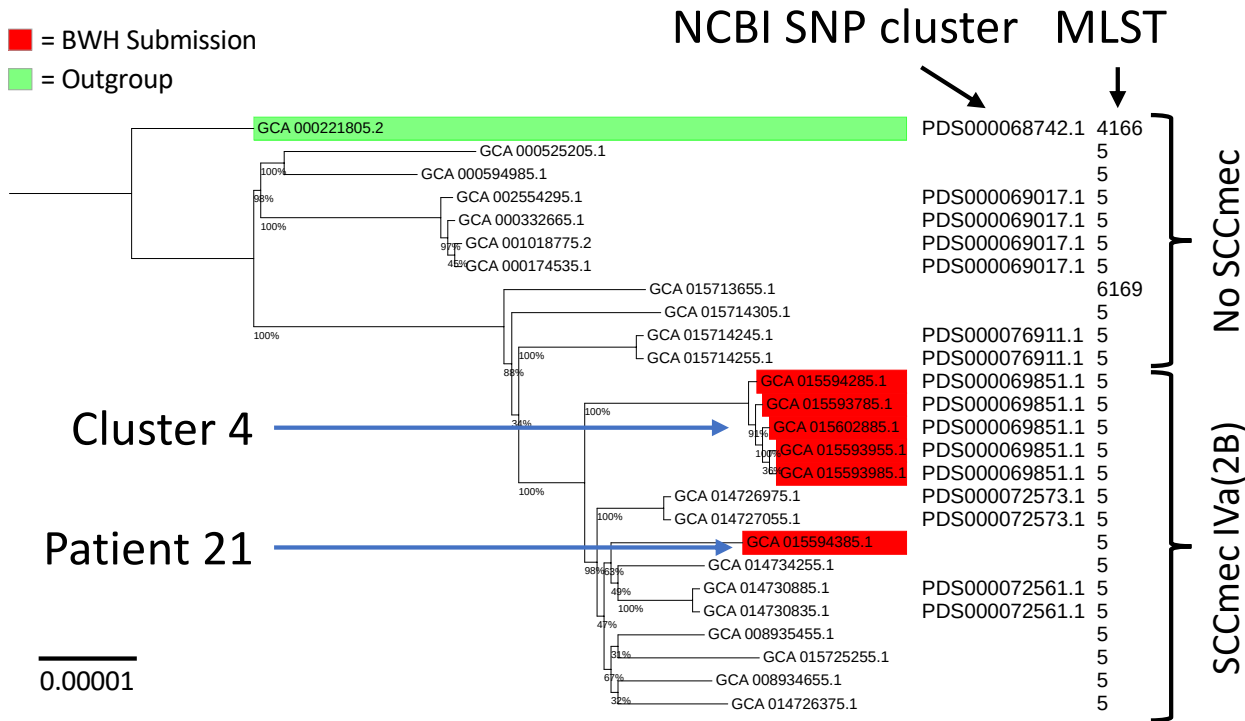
= BWH Submission
= Outgroup

NCBI SNP cluster MLST

| | NCBI SNP cluster | MLST |
|---|---|---|
| GCA 000221805.2 | PDS000068742.1 | 4166 |
| GCA 000525205.1 | | 5 |
| GCA 000594985.1 | | 5 |
| GCA 002554295.1 | PDS000069017.1 | 5 |
| GCA 000332665.1 | PDS000069017.1 | 5 |
| GCA 001018775.2 | PDS000069017.1 | 5 |
| GCA 000174535.1 | PDS000069017.1 | 5 |
| GCA 015713655.1 | | 6169 |
| GCA 015714305.1 | | 5 |
| GCA 015714245.1 | PDS000076911.1 | 5 |
| GCA 015714255.1 | PDS000076911.1 | 5 |
| GCA 015594285.1 | PDS000069851.1 | 5 |
| GCA 015593785.1 | PDS000069851.1 | 5 |
| GCA 015602885.1 | PDS000069851.1 | 5 |
| GCA 015593955.1 | PDS000069851.1 | 5 |
| GCA 015593985.1 | PDS000069851.1 | 5 |
| GCA 014726975.1 | PDS000072573.1 | 5 |
| GCA 014727055.1 | PDS000072573.1 | 5 |
| GCA 015594385.1 | | 5 |
| GCA 014734255.1 | | 5 |
| GCA 014730885.1 | PDS000072561.1 | 5 |
| GCA 014730835.1 | PDS000072561.1 | 5 |
| GCA 008935455.1 | | 5 |
| GCA 015725255.1 | | 5 |
| GCA 008934655.1 | | 5 |
| GCA 014726375.1 | | 5 |

100% 98% 100% 97% 45% 100% 100% 88% 100% 34% 91% 100% 36% 100% 100% 98% 63% 49% 100% 47% 31% 67% 32%

No SCCmec

SCCmec IVa(2B)

Cluster 4

Patient 21

0.00001